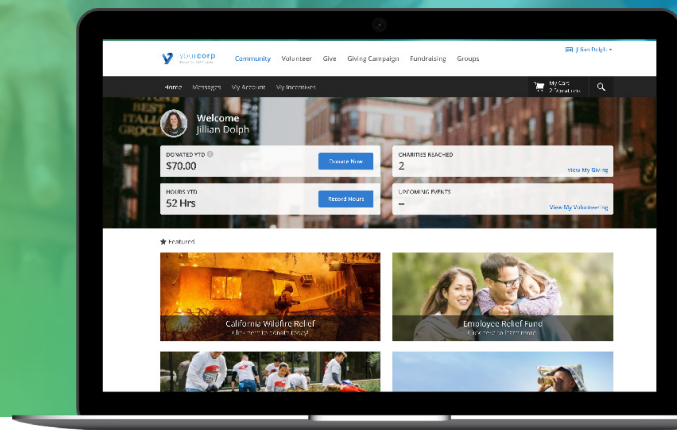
yourcorp

Community Volunteer Give Giving Campaign Fundraising Groups

Jillian Dolph

Home Messages My Account My Incentives

My Cart
2 Donations

Welcome
Jillian Dolph

DONATED YTD
$70.00

Donate Now

CHARITIES REACHED
2

View My Giving

HOURS YTD
52 Hrs

Record Hours

UPCOMING EVENTS
–

View My Volunteering

Featured

California Wildfire Relief
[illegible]

Employee Relief Fund
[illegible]